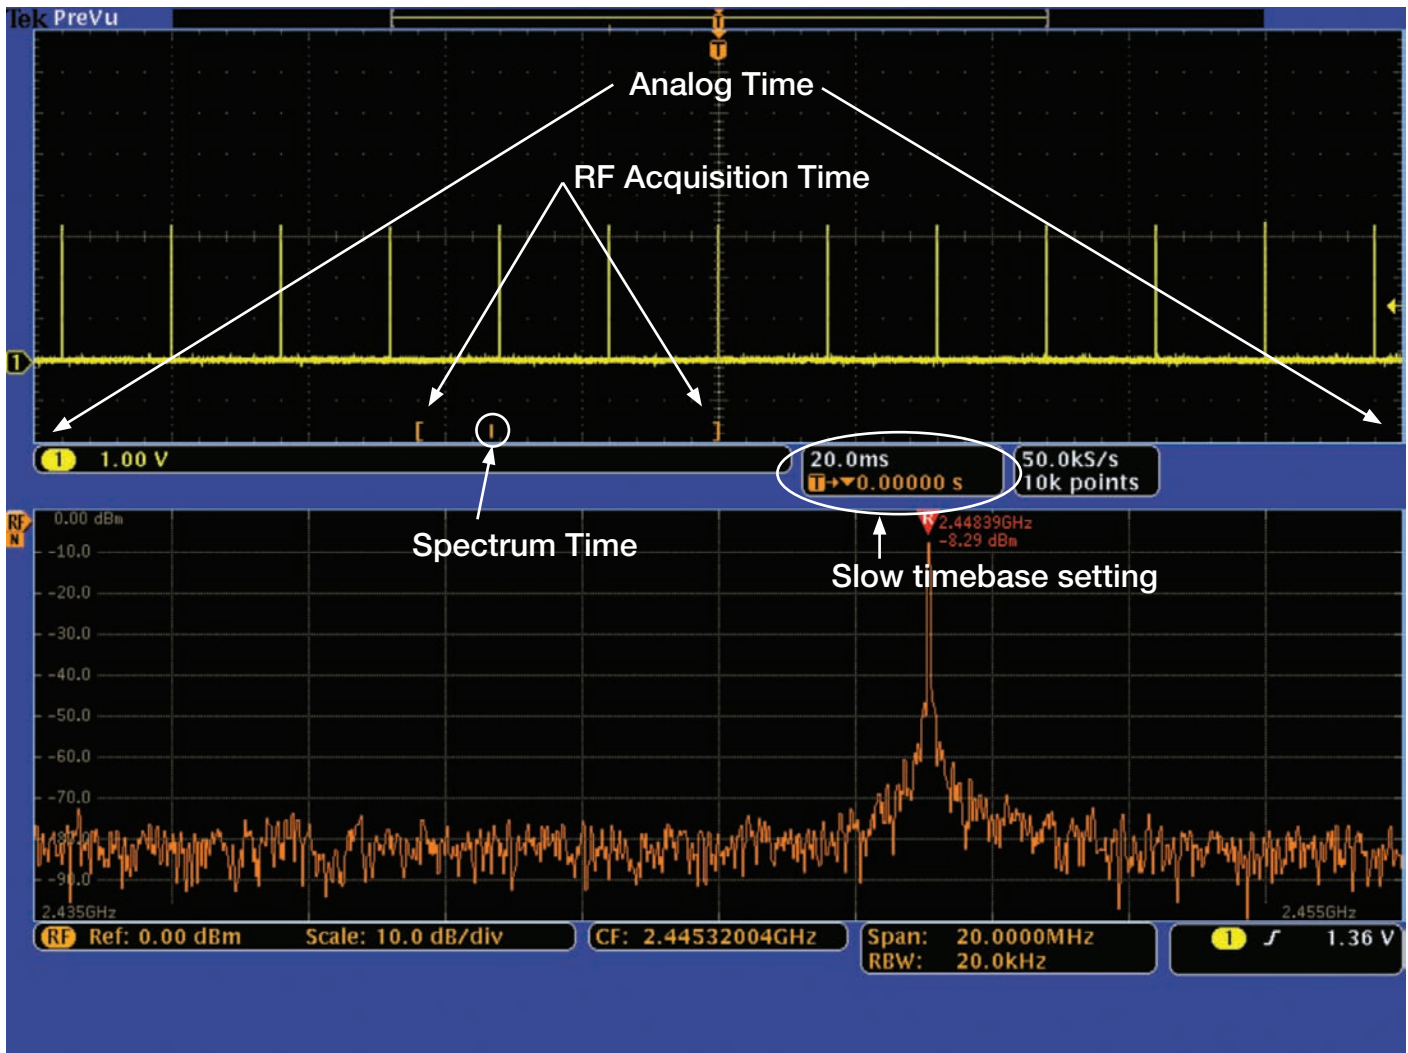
Tek PreVu

Analog Time

RF Acquisition Time

1

1 1.00 V

20.0ms
T→▼0.00000 s

50.0kS/s
10k points

RF
N

0.00 dBm
-10.0
-20.0
-30.0
-40.0
-50.0
-60.0
-70.0
-80.0
-90.0

Spectrum Time

R 2.44839GHz
-8.29 dBm

Slow timebase setting

2.435GHz
2.455GHz

RF Ref: 0.00 dBm Scale: 10.0 dB/div

CF: 2.44532004GHz

Span: 20.0000MHz
RBW: 20.0kHz

1 ∫ 1.36 V